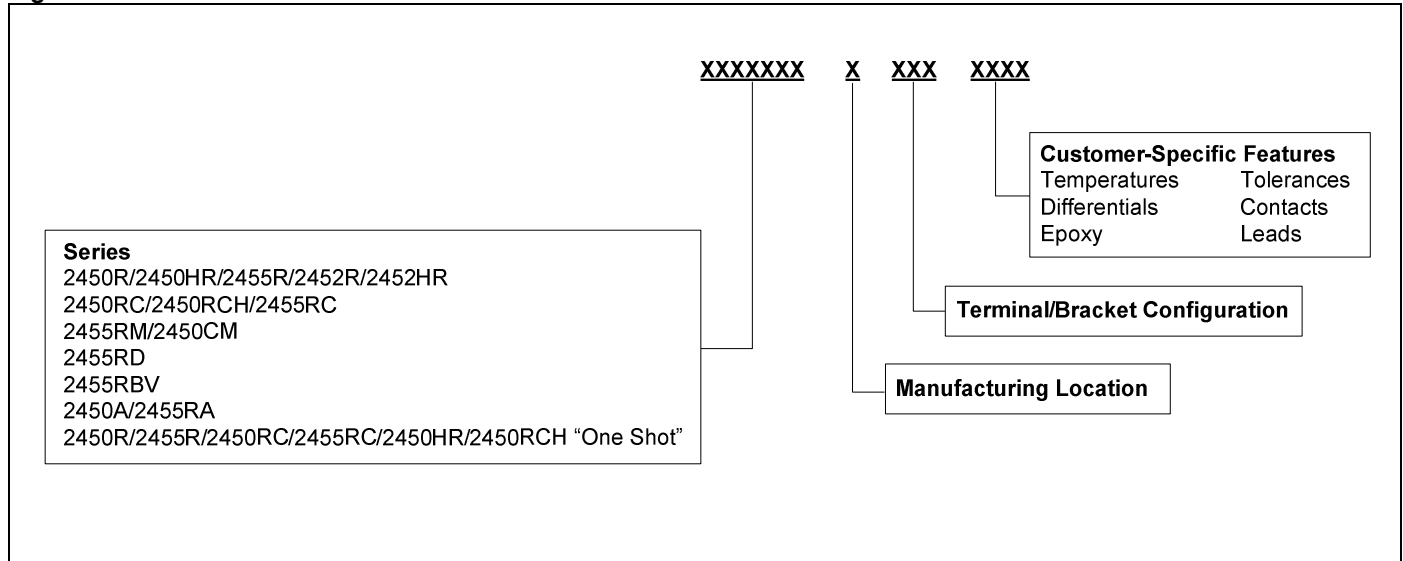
XXXXXXX X XXX XXXX

Customer-Specific Features
Temperatures Tolerances
Differentials Contacts
Epoxy Leads

Series
2450R/2450HR/2455R/2452R/2452HR
2450RC/2450RCH/2455RC
2455RM/2450CM
2455RD
2455RBV
2450A/2455RA
2450R/2455R/2450RC/2455RC/2450HR/2450RCH "One Shot"

Terminal/Bracket Configuration

Manufacturing Location